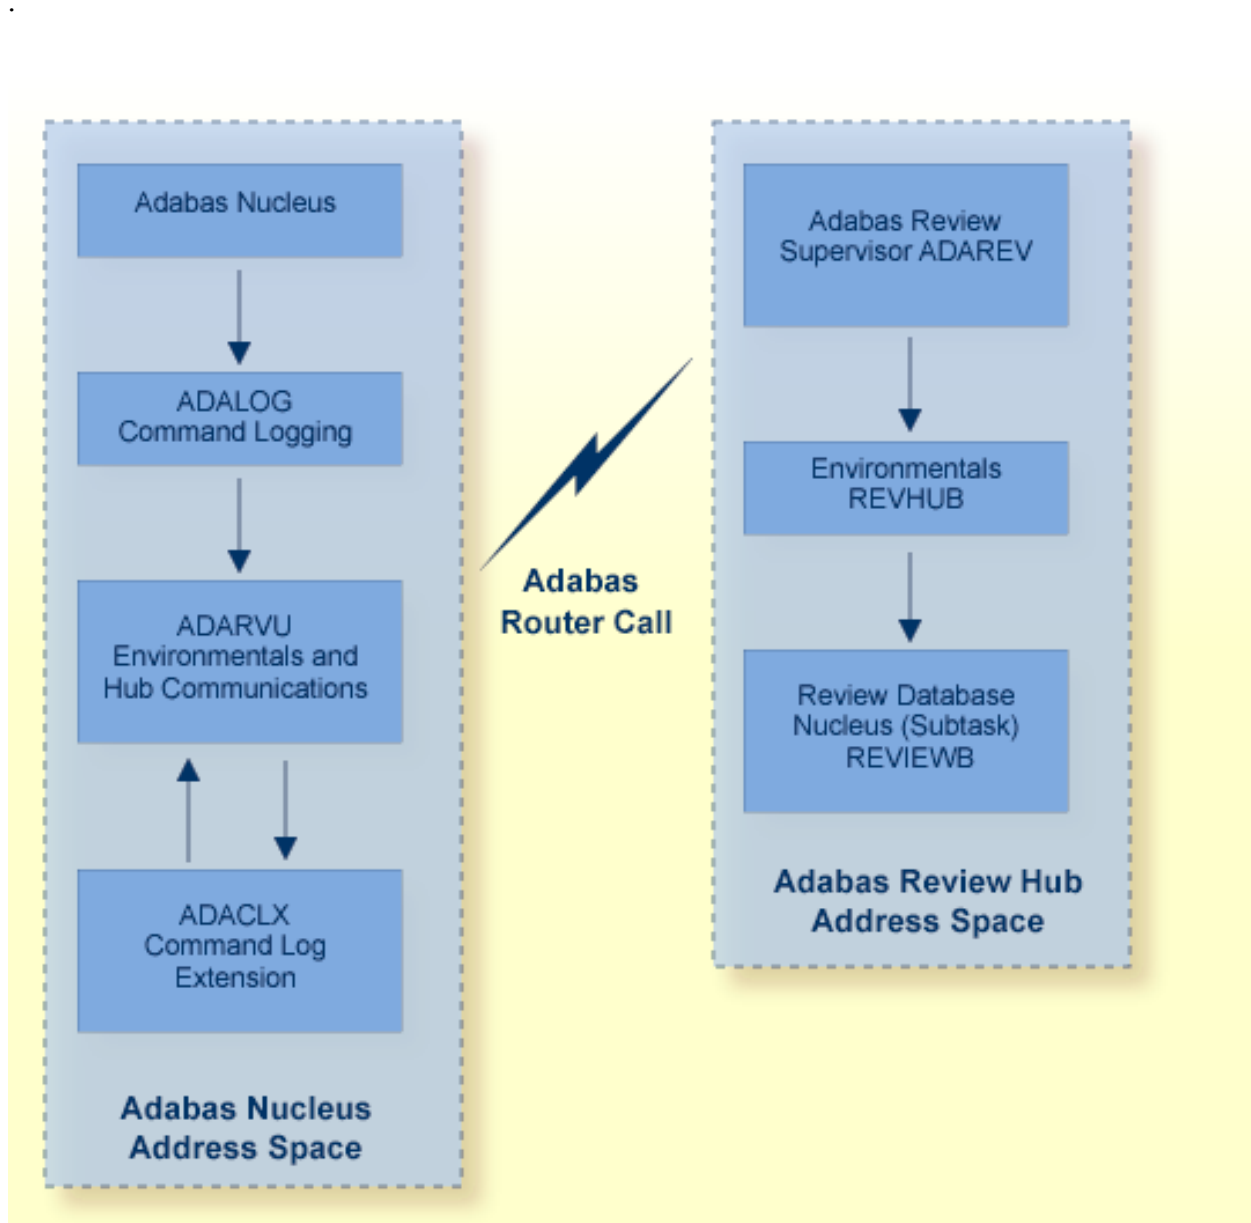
Adabas Nucleus

ADALOG
Command Logging

ADARVU
Environmentals and
Hub Communications

ADACLX
Command Log
Extension

Adabas Nucleus
Address Space

Adabas
Router Call

Adabas Review
Supervisor ADAREV

Environmentals
REVHUB

Review Database
Nucleus (Subtask)
REVIEWB

Adabas Review Hub
Address Space